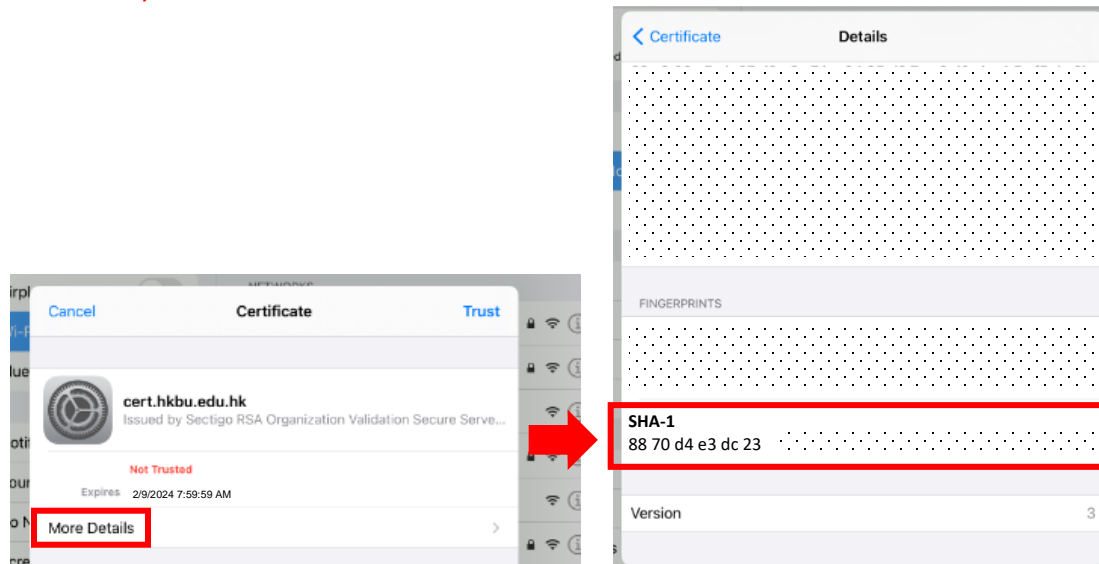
Cancel

Certificate

Trust

cert.hkbu.edu.hk

Issued by Sectigo RSA Organization Validation Secure Serve...

Not Trusted

Expires 2/9/2024 7:59:59 AM

More Details

Certificate

Details

FINGERPRINTS

SHA-1

88 70 d4 e3 dc 23

Version

3